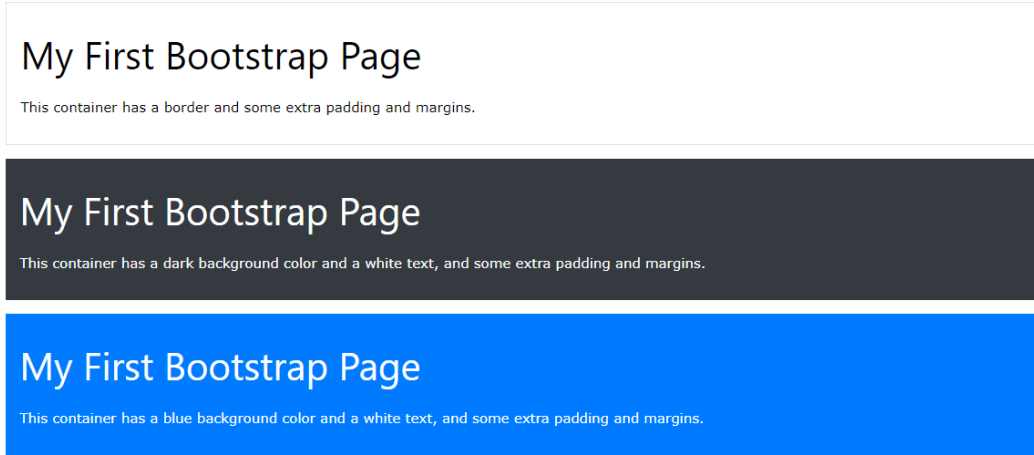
My First Bootstrap Page

This container has a border and some extra padding and margins.

My First Bootstrap Page

This container has a dark background color and a white text, and some extra padding and margins.

My First Bootstrap Page

This container has a blue background color and a white text, and some extra padding and margins.